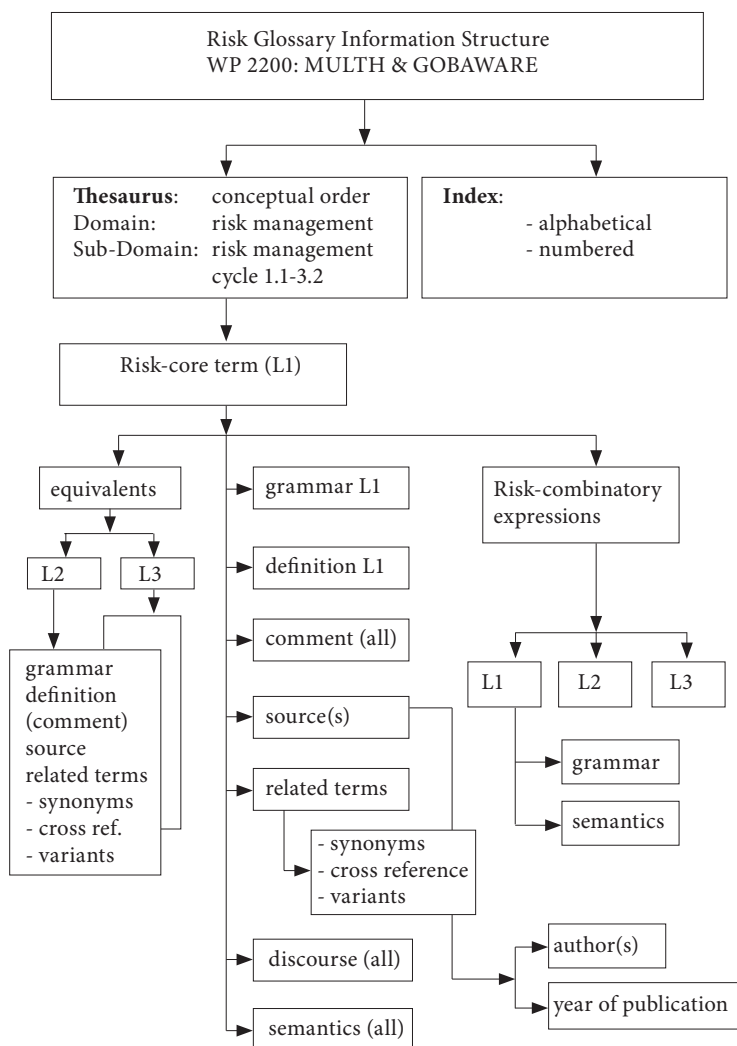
Risk Glossary Information Structure
WP 2200: MULTH & GOBAWARE

**Thesaurus**: conceptual order
Domain: risk management
Sub-Domain: risk management cycle 1.1-3.2

**Index**:
- alphabetical
- numbered

Risk-core term (L1)

equivalents

L2

L3

grammar
definition
(comment)
source
related terms
- synonyms
- cross ref.
- variants

grammar L1

definition L1

comment (all)

source(s)

related terms

- synonyms
- cross reference
- variants

discourse (all)

semantics (all)

Risk-combinatory expressions

L1

L2

L3

grammar

semantics

author(s)

year of publication